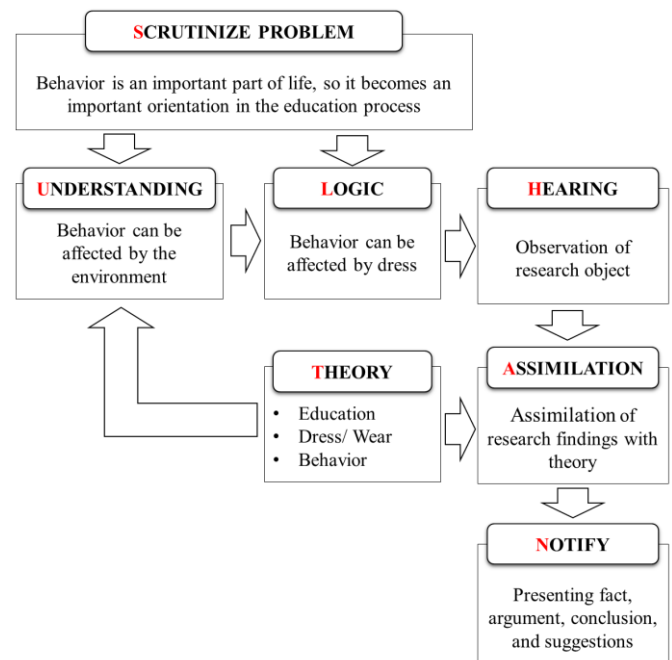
SCRUTINIZE PROBLEM

Behavior is an important part of life, so it becomes an important orientation in the education process

UNDERSTANDING

Behavior can be affected by the environment

LOGIC

Behavior can be affected by dress

HEARING

Observation of research object

THEORY

• Education
• Dress/ Wear
• Behavior

ASSIMILATION

Assimilation of research findings with theory

NOTIFY

Presenting fact, argument, conclusion, and suggestions